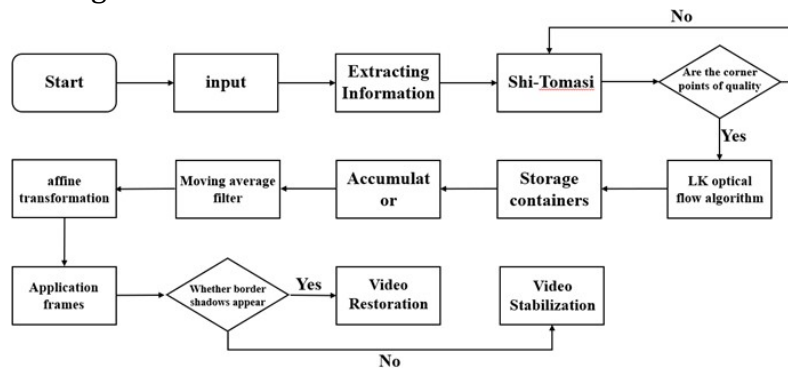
No

Start

input

Extracting Information

Shi-Tomasi

Are the corner points of quality

Yes

LK optical flow algorithm

Storage containers

Accumulat or

Moving average filter

affine transformation

Application frames

Whether border shadows appear

Yes

Video Restoration

Video Stabilization

No